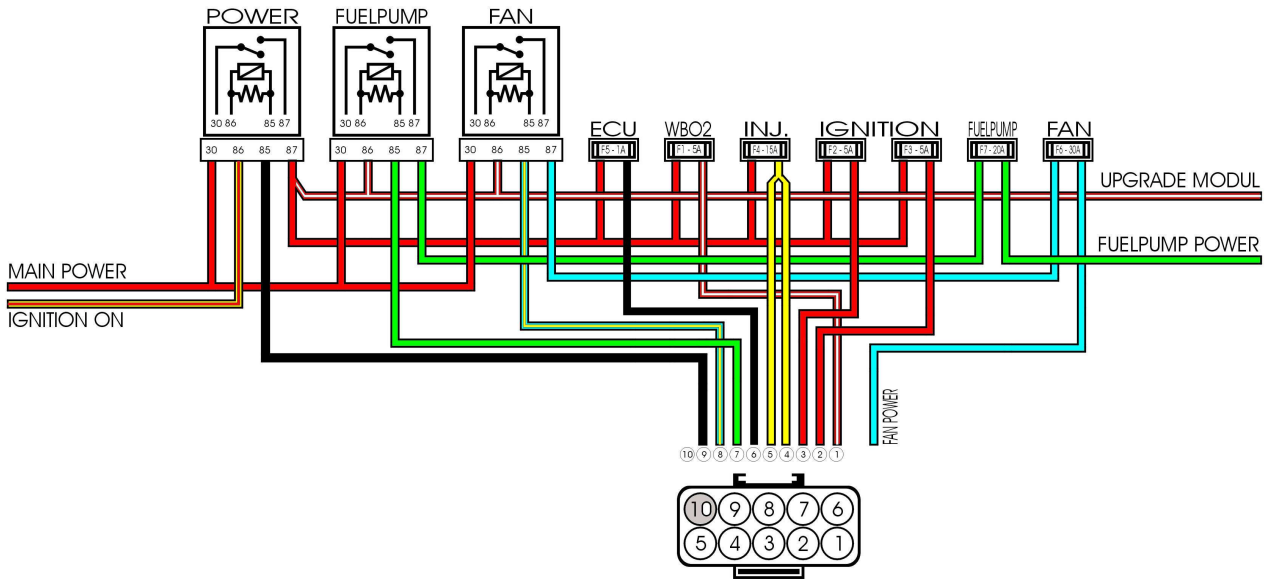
POWER

30 86 85 87

30 86 85 87

FUELPUMP

30 86 85 87

30 86 85 87

FAN

30 86 85 87

30 86 85 87

ECU

F5 - 1A

WBO2

F1 - 5A

INJ.

F4 - 15A

IGNITION

F2 - 5A

F3 - 5A

FUELPUMP

F7 - 20A

FAN

F6 - 30A

UPGRADE MODUL

FUELPUMP POWER

MAIN POWER

IGNITION ON

FAN POWER

10 9 8 7 6 5 4 3 2 1

10 9 8 7 6

5 4 3 2 1